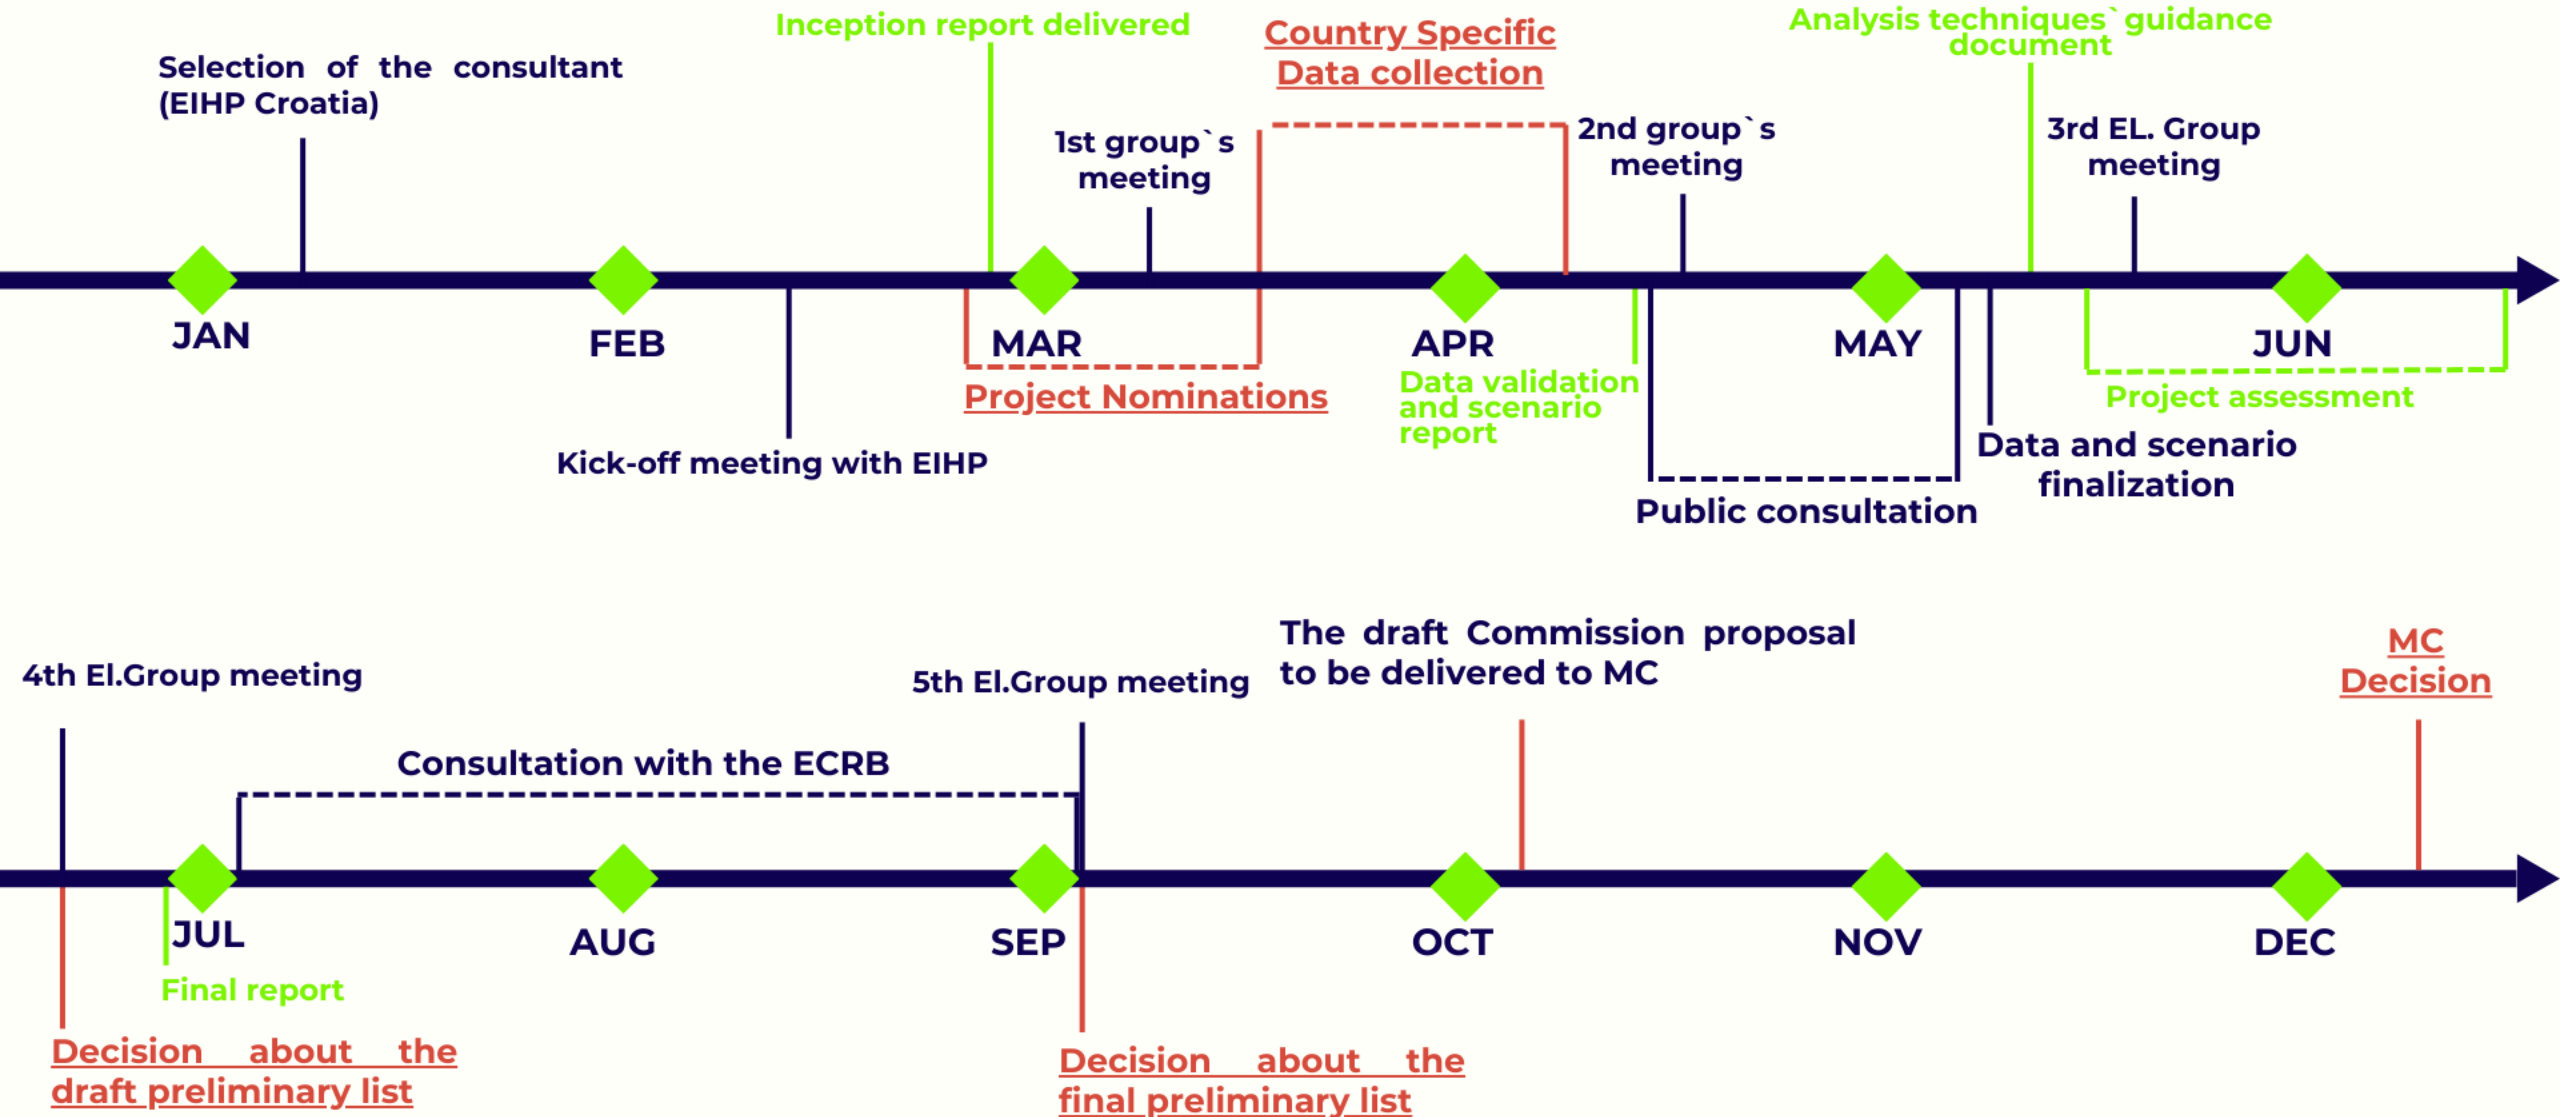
Inception report delivered

Country Specific Data collection

Analysis techniques`guidance document

Selection of the consultant (EIHP Croatia)

1st group`s meeting

2nd group`s meeting

3rd EL. Group meeting

JAN

FEB

MAR

APR

MAY

JUN

Project Nominations

Data validation and scenario report

Project assessment

Data and scenario finalization

Kick-off meeting with EIHP

Public consultation

4th El.Group meeting

5th El.Group meeting

The draft Commission proposal to be delivered to MC

MC Decision

Consultation with the ECRB

JUL

AUG

SEP

OCT

NOV

DEC

Final report

Decision about the draft preliminary list

Decision about the final preliminary list